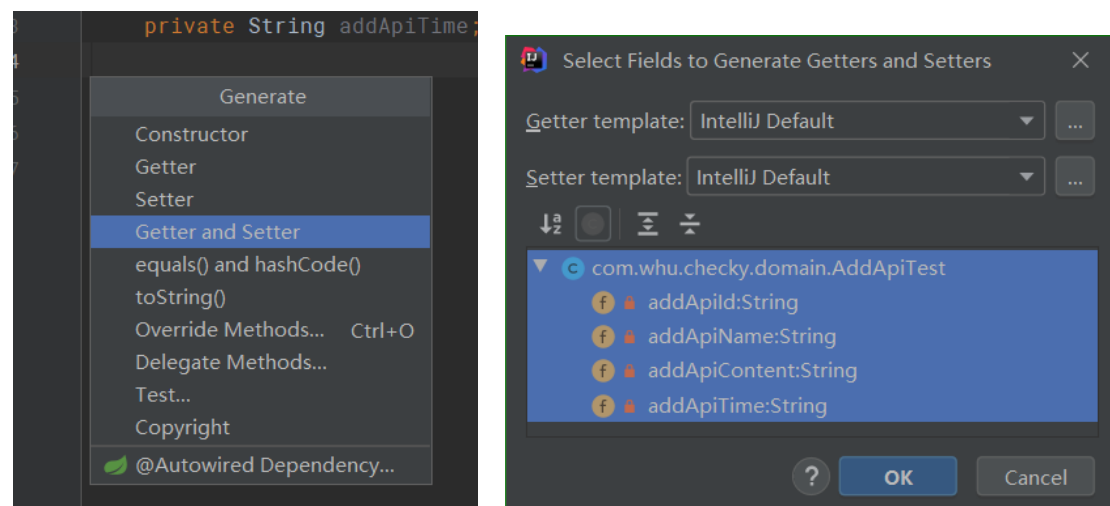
3 private String addApiTime;
4
5
6
7

Generate
Constructor
Getter
Setter
Getter and Setter
equals() and hashCode()
toString()
Override Methods... Ctrl+O
Delegate Methods...
Test...
Copyright
@Autowired Dependency...

Select Fields to Generate Getters and Setters

Getter template: IntelliJ Default ...

Setter template: IntelliJ Default ...

com.whu.checky.domain.AddApiTest
addApild:String
addApiName:String
addApiContent:String
addApiTime:String

? OK Cancel